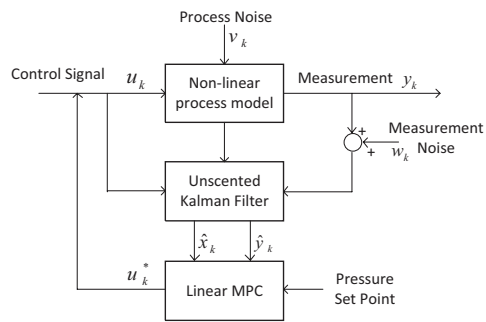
Process Noise

$v_k$

Control Signal

$u_k$

Non-linear process model

Measurement $y_k$

+

+

Measurement Noise

$w_k$

Unscented Kalman Filter

$\hat{x}_k$

$\hat{y}_k$

$u_k^*$

Linear MPC

Pressure Set Point